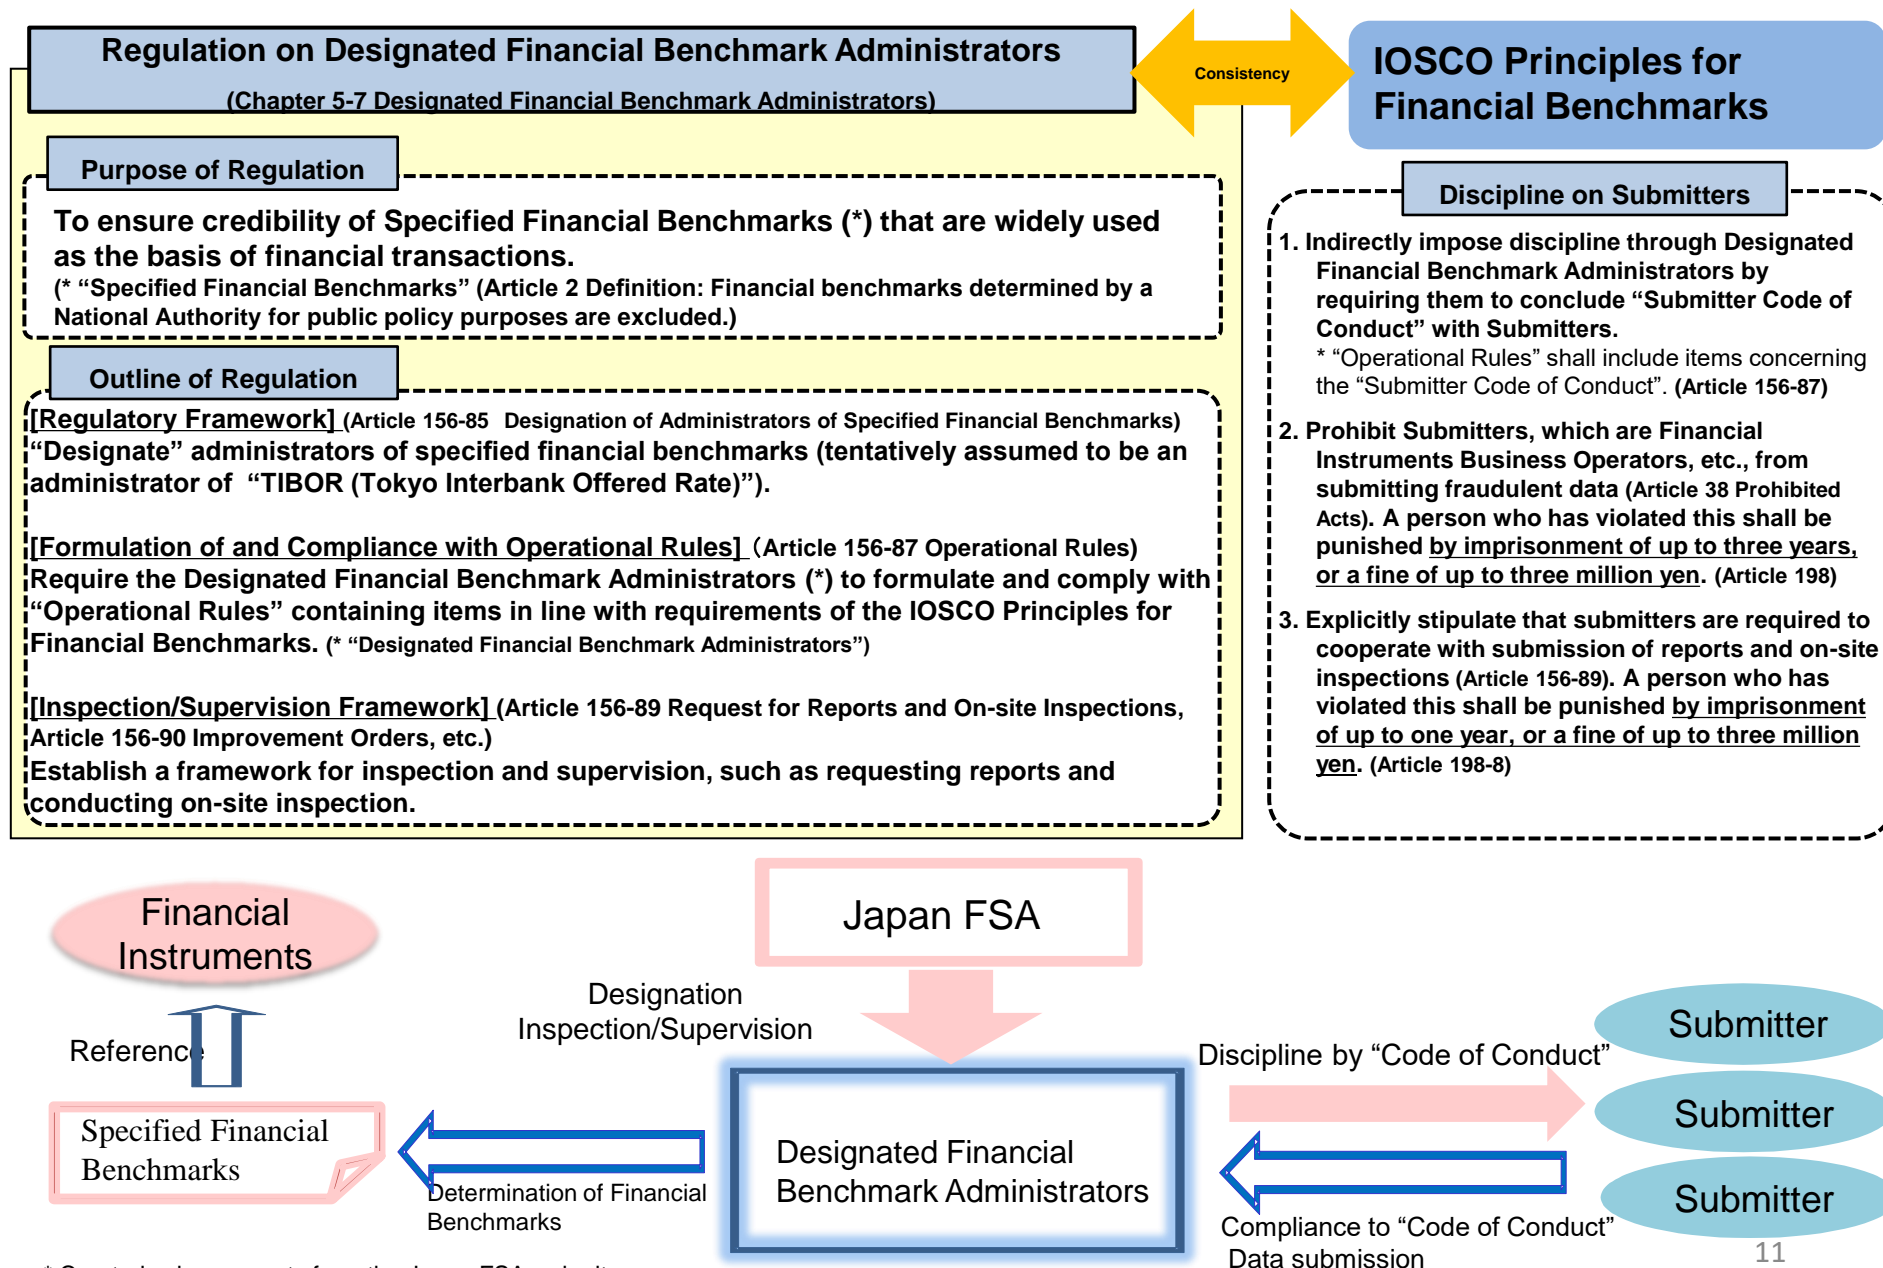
Regulation on Designated Financial Benchmark Administrators
(Chapter 5-7 Designated Financial Benchmark Administrators)

Consistency

IOSCO Principles for Financial Benchmarks

Purpose of Regulation

To ensure credibility of Specified Financial Benchmarks (*) that are widely used as the basis of financial transactions.
(* "Specified Financial Benchmarks" (Article 2 Definition: Financial benchmarks determined by a National Authority for public policy purposes are excluded.)

Outline of Regulation

[Regulatory Framework] (Article 156-85 Designation of Administrators of Specified Financial Benchmarks)
"Designate" administrators of specified financial benchmarks (tentatively assumed to be an administrator of "TIBOR (Tokyo Interbank Offered Rate)").

[Formulation of and Compliance with Operational Rules] (Article 156-87 Operational Rules)
Require the Designated Financial Benchmark Administrators (*) to formulate and comply with "Operational Rules" containing items in line with requirements of the IOSCO Principles for Financial Benchmarks. (* "Designated Financial Benchmark Administrators")

[Inspection/Supervision Framework] (Article 156-89 Request for Reports and On-site Inspections, Article 156-90 Improvement Orders, etc.)
Establish a framework for inspection and supervision, such as requesting reports and conducting on-site inspection.

Discipline on Submitters

1. Indirectly impose discipline through Designated Financial Benchmark Administrators by requiring them to conclude "Submitter Code of Conduct" with Submitters.
* "Operational Rules" shall include items concerning the "Submitter Code of Conduct". (Article 156-87)

2. Prohibit Submitters, which are Financial Instruments Business Operators, etc., from submitting fraudulent data (Article 38 Prohibited Acts). A person who has violated this shall be punished by imprisonment of up to three years, or a fine of up to three million yen. (Article 198)

3. Explicitly stipulate that submitters are required to cooperate with submission of reports and on-site inspections (Article 156-89). A person who has violated this shall be punished by imprisonment of up to one year, or a fine of up to three million yen. (Article 198-8)

Financial Instruments

Japan FSA

Reference

Designation
Inspection/Supervision

Discipline by "Code of Conduct"

Submitter
Submitter
Submitter

Specified Financial Benchmarks

Determination of Financial Benchmarks

Designated Financial Benchmark Administrators

Compliance to "Code of Conduct"
Data submission

11

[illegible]